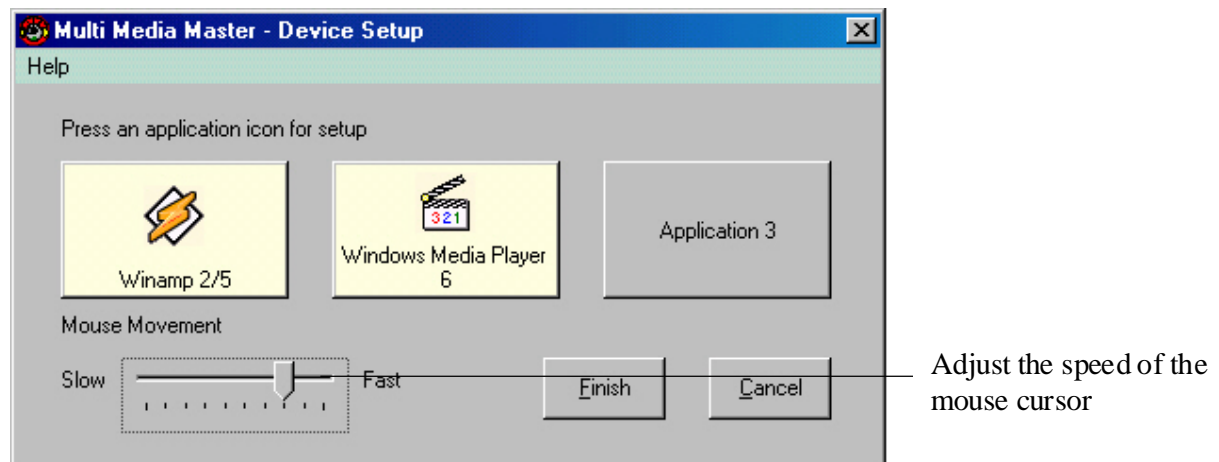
Multi Media Master - Device Setup

Help

Press an application icon for setup

Winamp 2/5

321

Windows Media Player 6

Application 3

Mouse Movement

Slow

Fast

Finish

Cancel

Adjust the speed of the mouse cursor